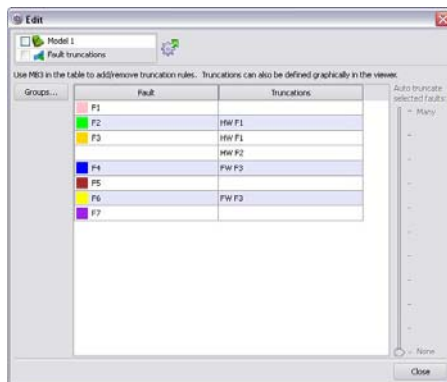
Edit

Model 1
Fault truncations

Use MB3 in the table to add/remove truncation rules. Truncations can also be defined graphically in the viewer.

Groups...

| Fault | Truncations |
|---|---|
| F1 | |
| F2 | HW F1 |
| F3 | HW F1 |
| | HW F2 |
| F4 | FW F3 |
| F5 | |
| F6 | FW F3 |
| F7 | |

Auto truncate selected faults:
Many
None

Close